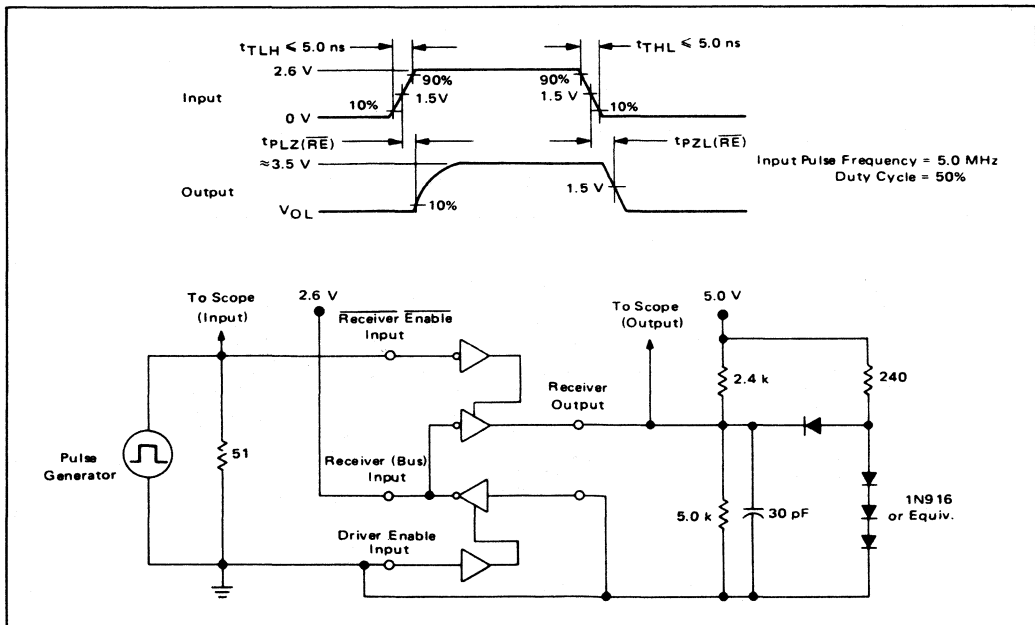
$t_{TLH} \leq 5.0$ ns

$t_{THL} \leq 5.0$ ns

2.6 V

90%

90%

Input

10%

1.5V

1.5 V

10%

0 V

$t_{PLZ(\overline{RE})}$

$t_{PZL(\overline{RE})}$

≈3.5 V

Input Pulse Frequency = 5.0 MHz
Duty Cycle = 50%

Output

1.5 V

$V_{OL}$

10%

To Scope (Input)

2.6 V

$\overline{Receiver}$ $\overline{Enable}$ Input

To Scope (Output)

5.0 V

Receiver Output

2.4 k

240

Pulse Generator

51

Receiver (Bus) Input

1N916 or Equiv.

5.0 k

30 pF

Driver Enable Input